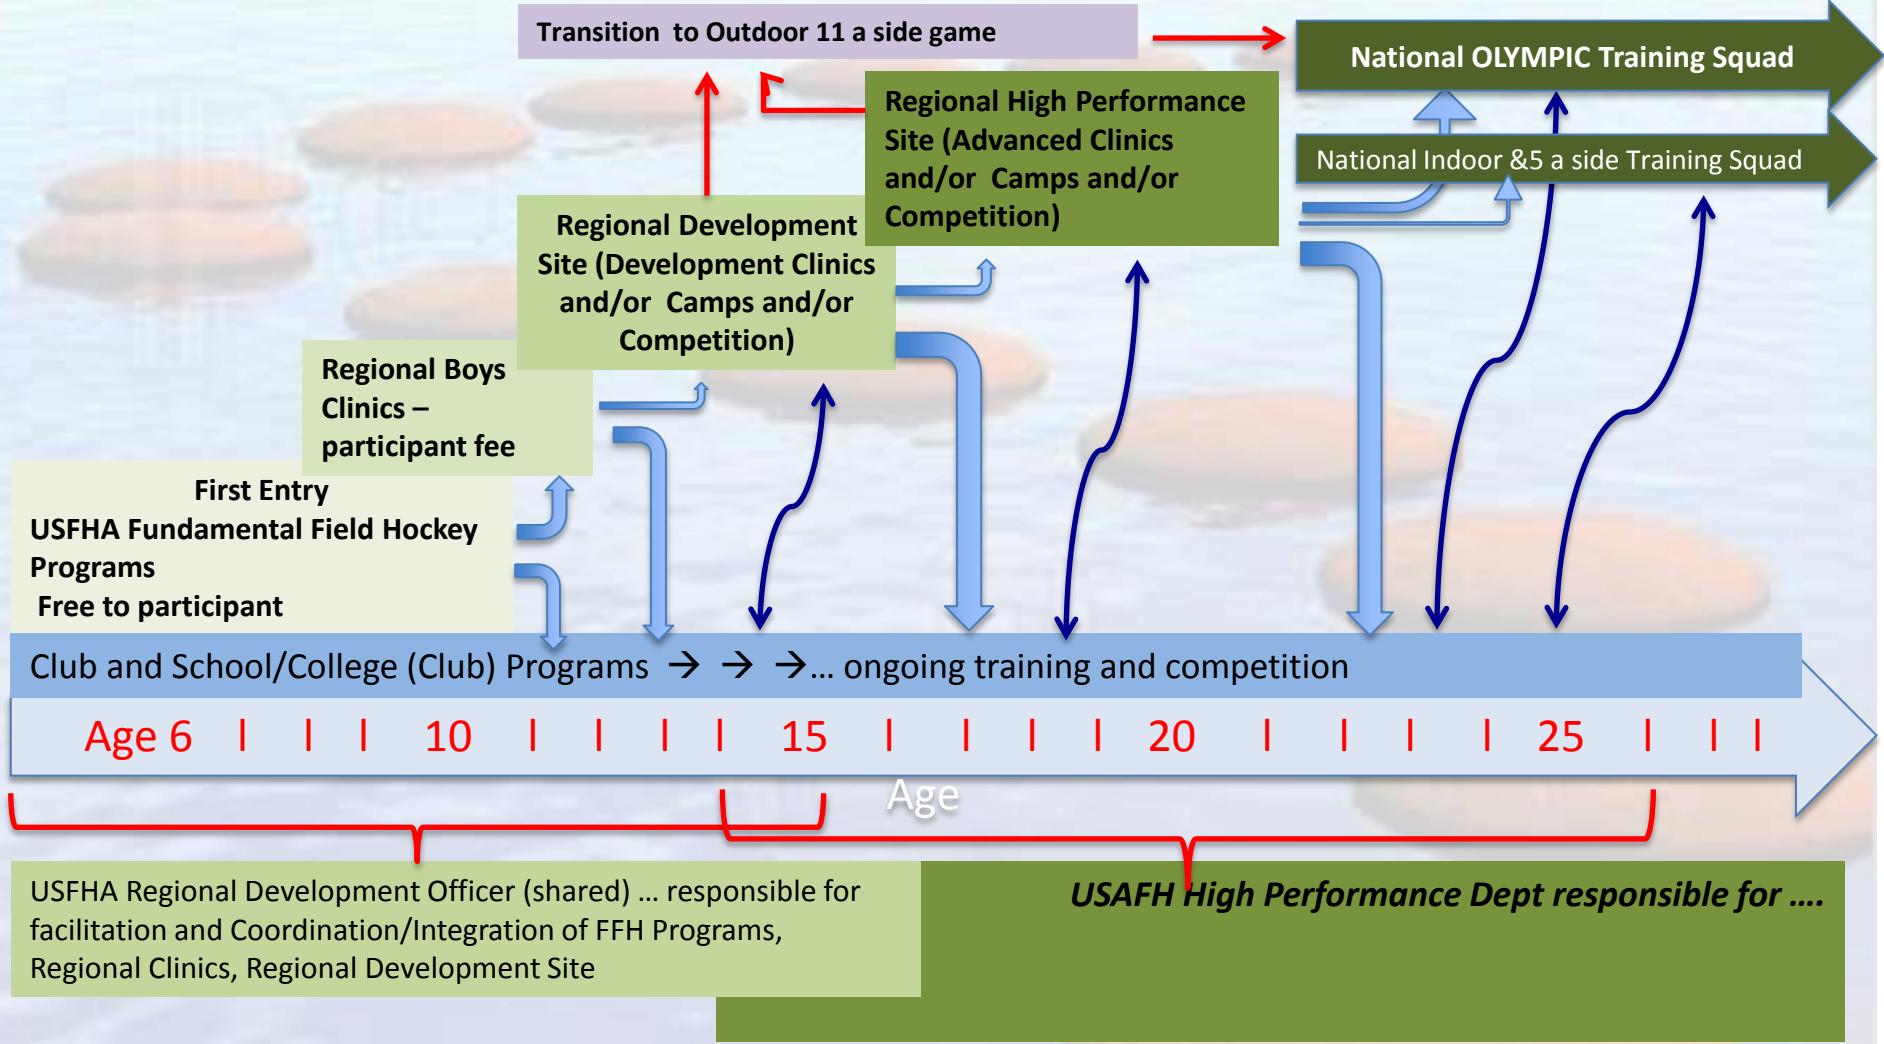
Transition to Outdoor 11 a side game

National OLYMPIC Training Squad

Regional High Performance Site (Advanced Clinics and/or Camps and/or Competition)

National Indoor &5 a side Training Squad

Regional Development Site (Development Clinics and/or Camps and/or Competition)

Regional Boys Clinics – participant fee

First Entry
USFHA Fundamental Field Hockey Programs
Free to participant

Club and School/College (Club) Programs → → →… ongoing training and competition

Age 6 | | | 10 | | | | 15 | | | | 20 | | | | 25 | | |

Age

USFHA Regional Development Officer (shared) … responsible for facilitation and Coordination/Integration of FFH Programs, Regional Clinics, Regional Development Site

USAFH High Performance Dept responsible for ….